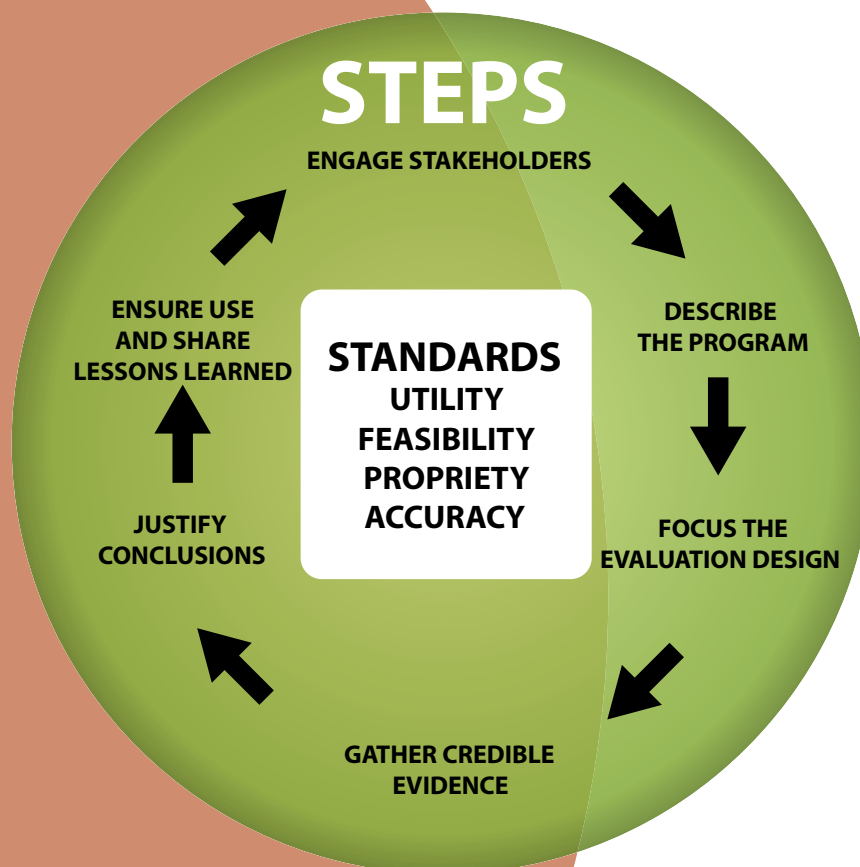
STEPS

ENGAGE STAKEHOLDERS

DESCRIBE THE PROGRAM

FOCUS THE EVALUATION DESIGN

GATHER CREDIBLE EVIDENCE

JUSTIFY CONCLUSIONS

ENSURE USE AND SHARE LESSONS LEARNED

STANDARDS
UTILITY
FEASIBILITY
PROPRIETY
ACCURACY